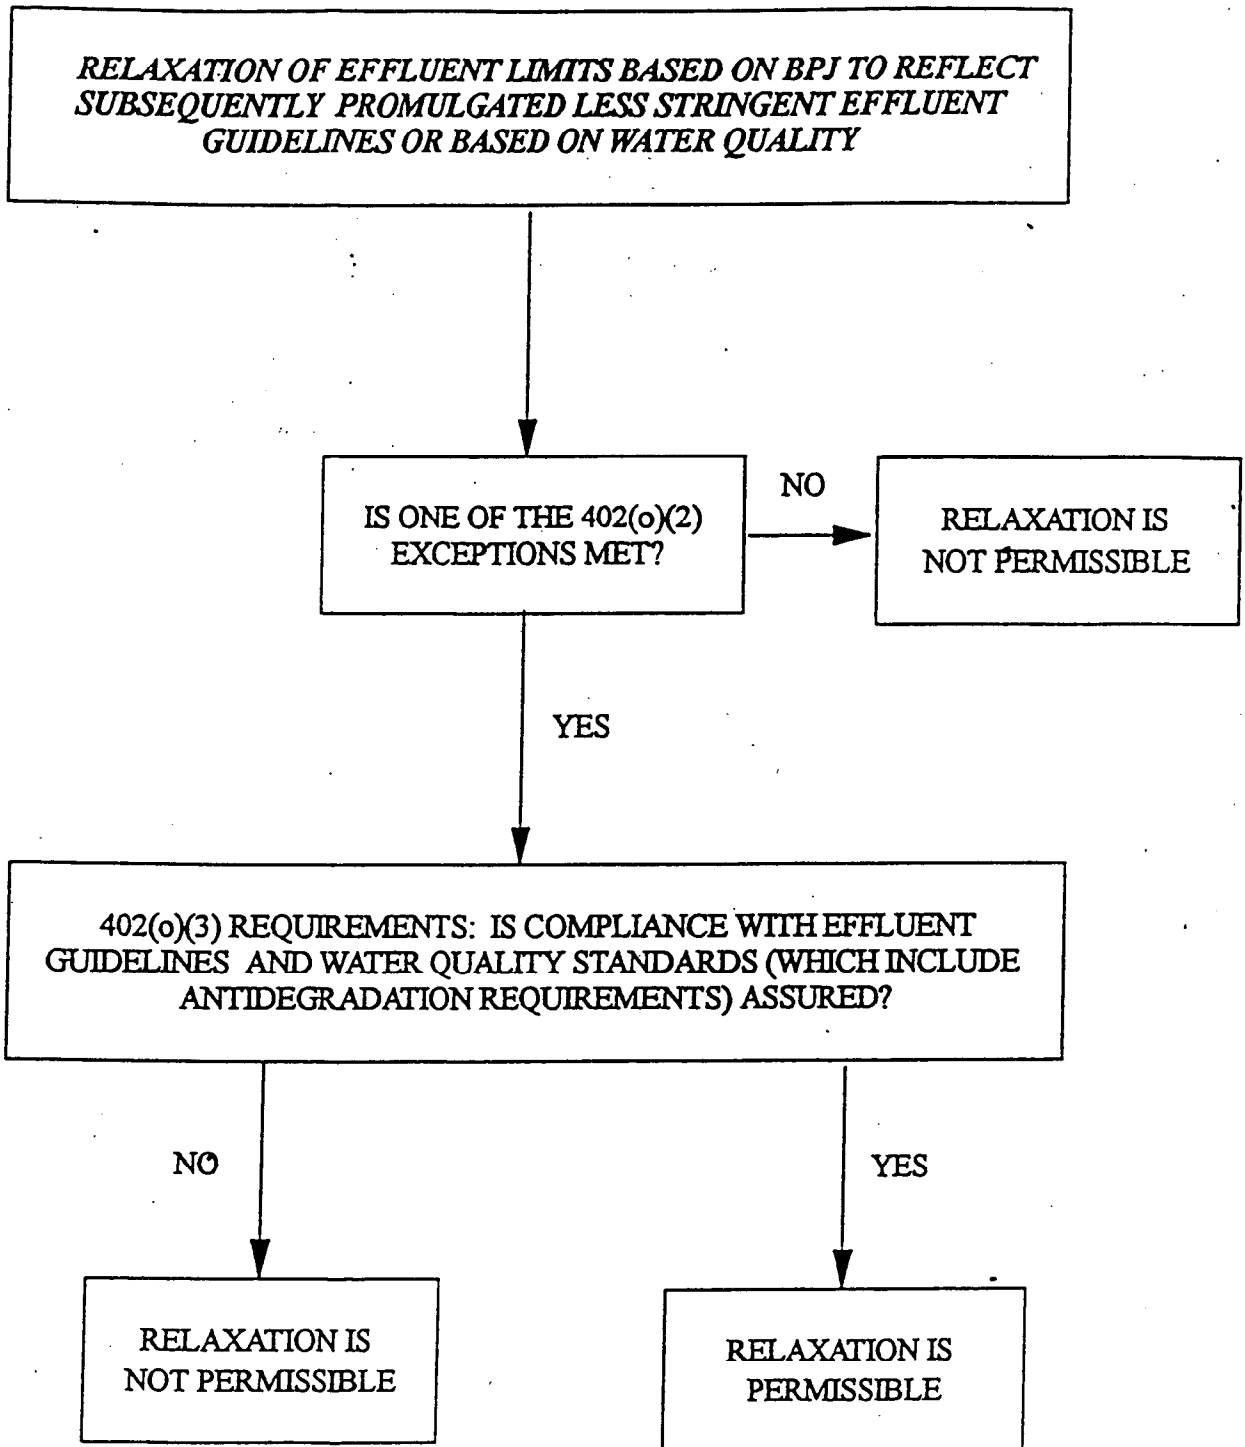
RELAXATION OF EFFLUENT LIMITS BASED ON BPJ TO REFLECT SUBSEQUENTLY PROMULGATED LESS STRINGENT EFFLUENT GUIDELINES OR BASED ON WATER QUALITY

IS ONE OF THE 402(o)(2) EXCEPTIONS MET?

NO

RELAXATION IS NOT PERMISSIBLE

YES

402(o)(3) REQUIREMENTS: IS COMPLIANCE WITH EFFLUENT GUIDELINES AND WATER QUALITY STANDARDS (WHICH INCLUDE ANTIDEGRADATION REQUIREMENTS) ASSURED?

NO

YES

RELAXATION IS NOT PERMISSIBLE

RELAXATION IS PERMISSIBLE